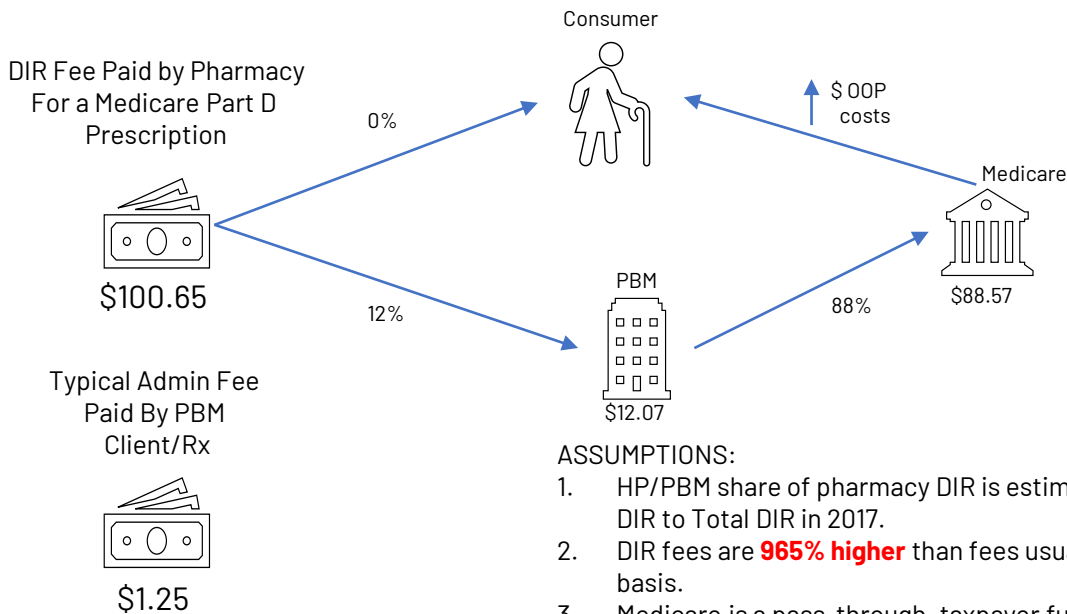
Consumer

DIR Fee Paid by Pharmacy For a Medicare Part D Prescription

0%

$ OOP costs

Medicare

$100.65

12%

PBM

88%

$88.57

$12.07

Typical Admin Fee Paid By PBM Client/Rx

$1.25

ASSUMPTIONS:
1. HP/PBM share of pharmacy DIR is estim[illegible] DIR to Total DIR in 2017.
2. DIR fees are **965% higher** than fees usu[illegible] basis.
3. Medicare is a pass-through, taxpayer fu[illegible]